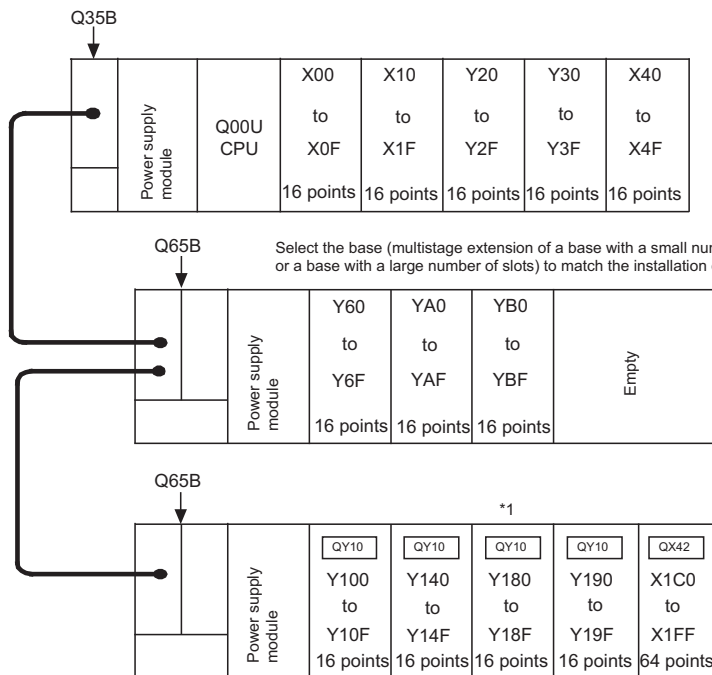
Q35B

| | Power supply module | Q00U CPU | X00 to X0F 16 points | X10 to X1F 16 points | Y20 to Y2F 16 points | Y30 to Y3F 16 points | X40 to X4F 16 points |
|---|---|---|---|---|---|---|---|

Q65B

Select the base (multistage extension of a base with a small nu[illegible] or a base with a large number of slots) to match the installation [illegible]

| | Power supply module | Y60 to Y6F 16 points | YA0 to YAF 16 points | YB0 to YBF 16 points | Empty |
|---|---|---|---|---|---|

Q65B

*1

| | Power supply module | QY10 Y100 to Y10F 16 points | QY10 Y140 to Y14F 16 points | QY10 Y180 to Y18F 16 points | QY10 Y190 to Y19F 16 points | QX42 X1C0 to X1FF 64 points |
|---|---|---|---|---|---|---|